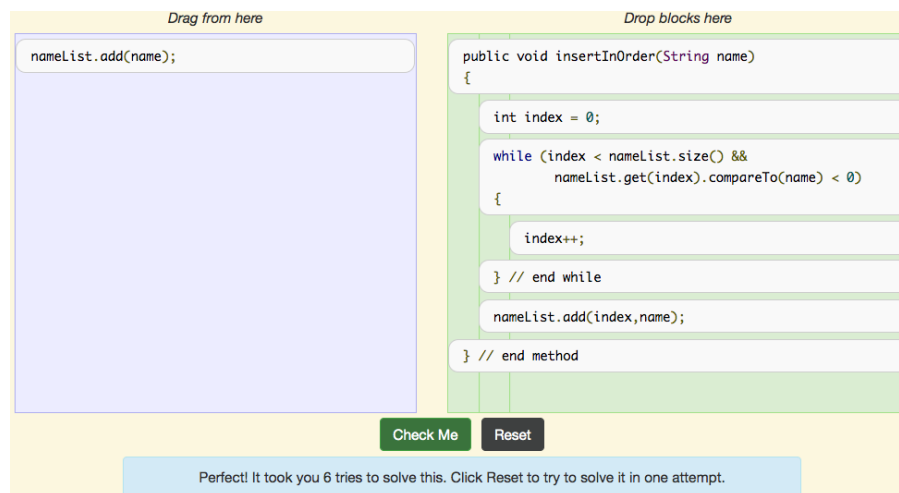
Drag from here

nameList.add(name);

Drop blocks here

public void insertInOrder(String name)
{

int index = 0;

while (index < nameList.size() &&
nameList.get(index).compareTo(name) < 0)
{

index++;

} // end while

nameList.add(index,name);

} // end method

Check Me

Reset

Perfect! It took you 6 tries to solve this. Click Reset to try to solve it in one attempt.